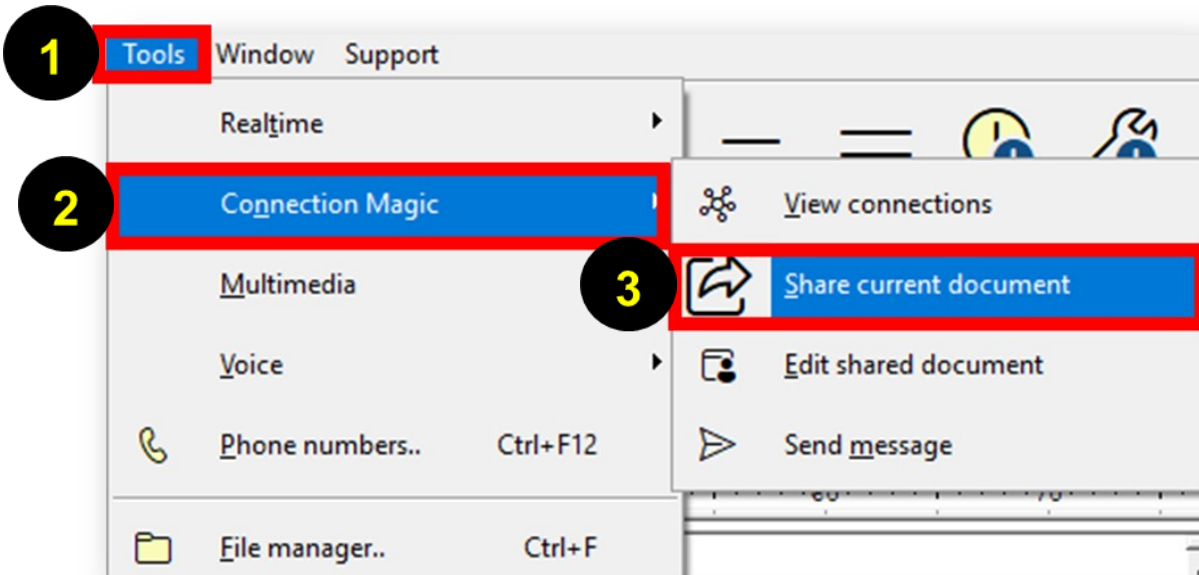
1
Tools Window Support

Realtime

2
Connection Magic

Multimedia

Voice

Phone numbers.. Ctrl+F12

File manager.. Ctrl+F

View connections

3
Share current document

Edit shared document

Send message

60 70